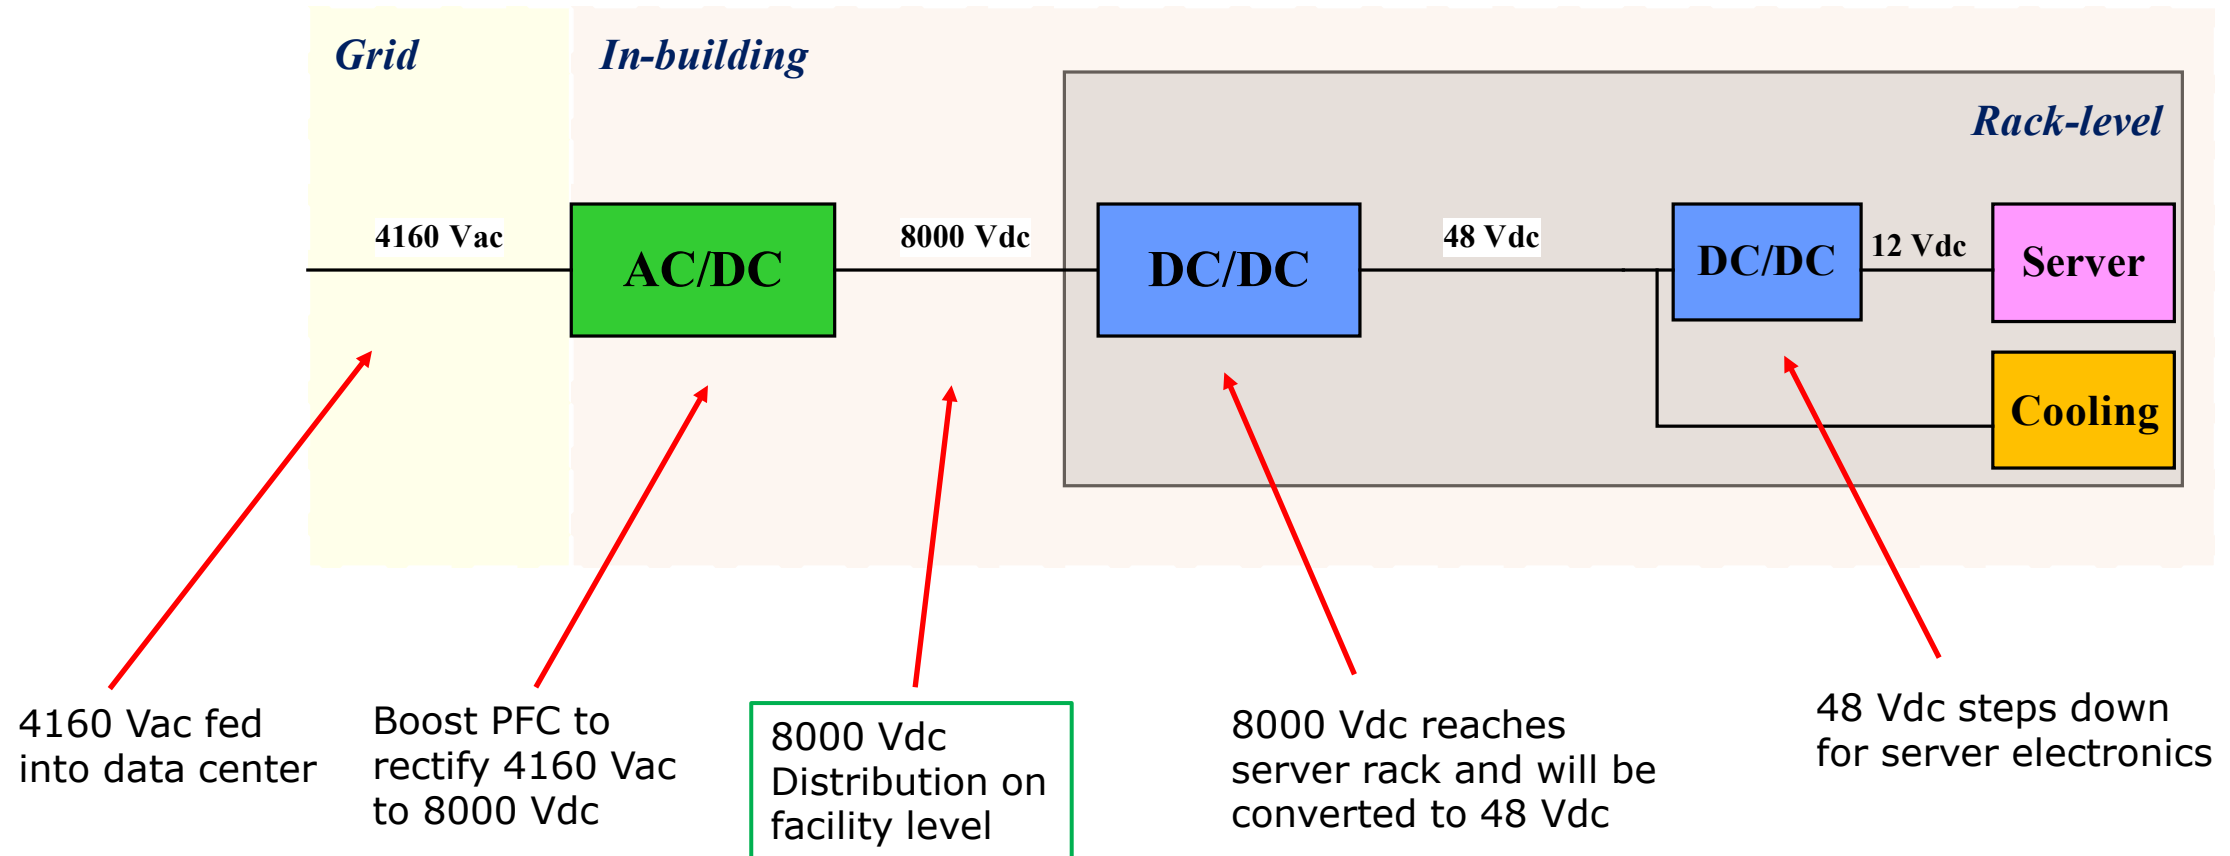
Grid

In-building

Rack-level

4160 Vac

AC/DC

8000 Vdc

DC/DC

48 Vdc

DC/DC

12 Vdc

Server

Cooling

4160 Vac fed into data center

Boost PFC to rectify 4160 Vac to 8000 Vdc

8000 Vdc Distribution on facility level

8000 Vdc reaches server rack and will be converted to 48 Vdc

48 Vdc steps down for server electronics